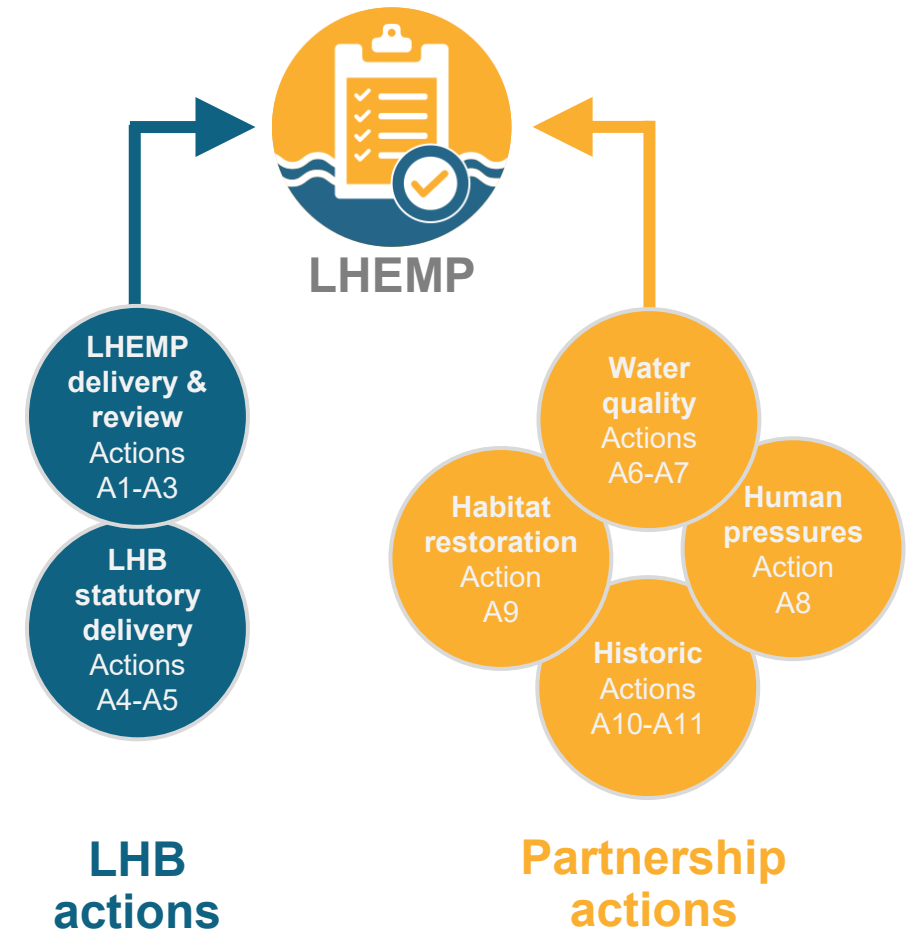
LHEMP

LHEMP delivery & review
Actions
A1-A3

LHB statutory delivery
Actions
A4-A5

Water quality
Actions
A6-A7

Habitat restoration
Action
A9

Human pressures
Action
A8

Historic
Actions
A10-A11

LHB actions

Partnership actions